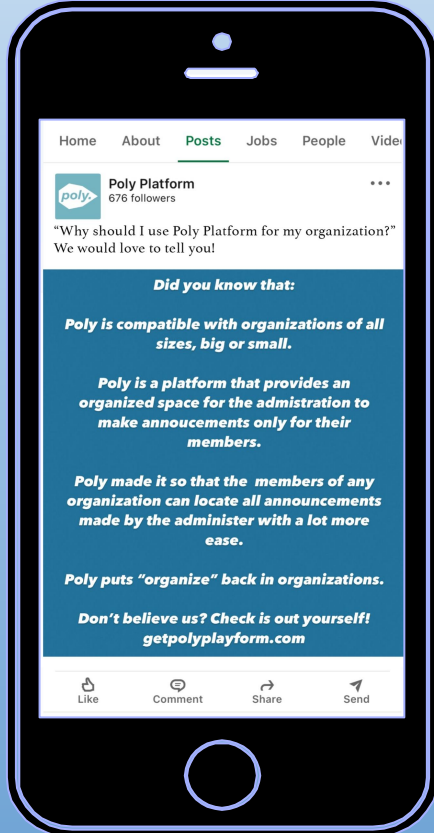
Home About Posts Jobs People Vide

poly.

Poly Platform
676 followers

•••

“Why should I use Poly Platform for my organization?” We would love to tell you!

Did you know that:

Poly is compatible with organizations of all sizes, big or small.

Poly is a platform that provides an organized space for the admistration to make annoucements only for their members.

Poly made it so that the members of any organization can locate all announcements made by the administer with a lot more ease.

Poly puts “organize” back in organizations.

Don’t believe us? Check is out yourself! getpolyplayform.com

Like Comment Share Send